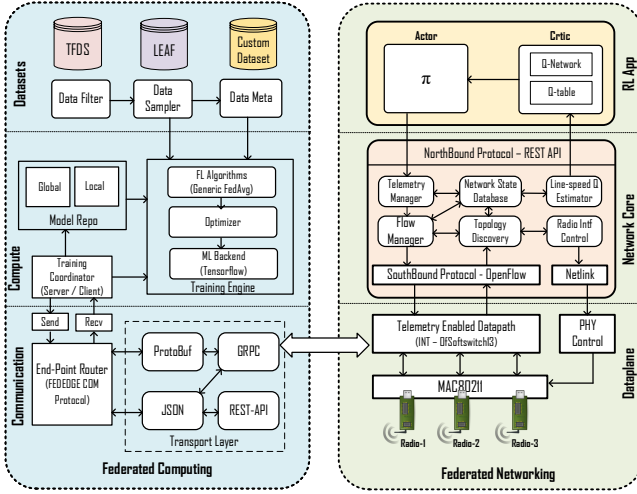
TFDS
LEAF
Custom Dataset
Datasets
Data Filter
Data Sampler
Data Meta
Global
Local
Model Repo
FL Algorithms (Generic FedAvg)
Optimizer
ML Backend (Tensorflow)
Training Engine
Compute
Training Coordinator (Server / Client)
Send
Recv
Communication
End-Point Router (FEDEDGE COM Protocol)
ProtoBuf
GRPC
JSON
REST-API
Transport Layer
Federated Computing
Actor
Crtic
$\pi$
Q-Network
Q-table
RL App
NorthBound Protocol – REST API
Telemetry Manager
Network State Database
Line-speed Q Estimator
Flow Manager
Topology Discovery
Radio Intf Control
Network Core
SouthBound Protocol - OpenFlow
Netlink
Telemetry Enabled Datapath (INT – OFSoftswitch13)
PHY Control
MAC80211
Dataplane
Radio-1
Radio-2
Radio-3
Federated Networking